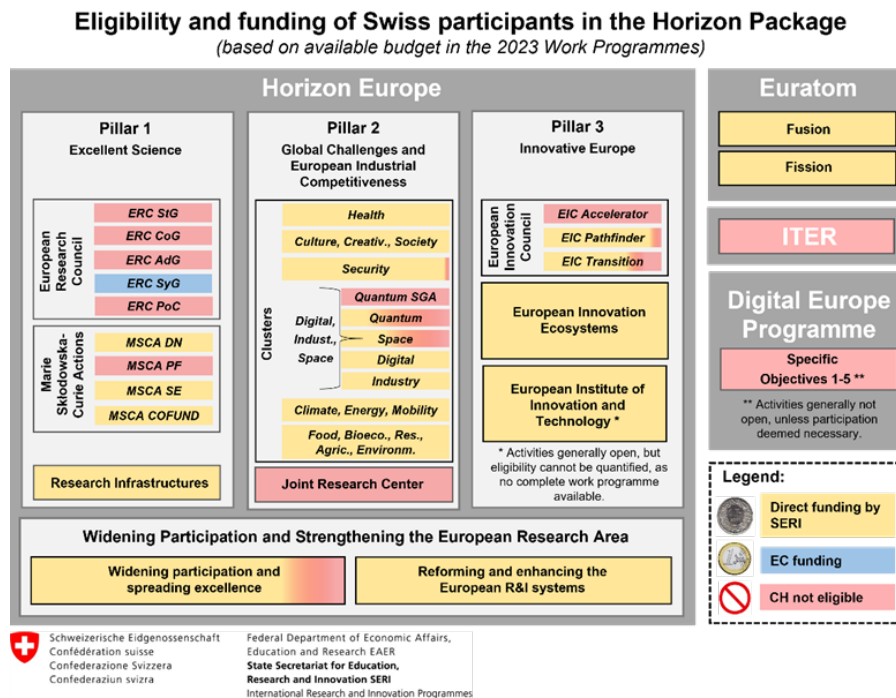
Eligibility and funding of Swiss participants in the Horizon Package
(based on available budget in the 2023 Work Programmes)

Horizon Europe

Pillar 1
Excellent Science

European Research Council
ERC StG
ERC CoG
ERC AdG
ERC SyG
ERC PoC

Marie Sklodowska-Curie Actions
MSCA DN
MSCA PF
MSCA SE
MSCA COFUND

Research Infrastructures

Pillar 2
Global Challenges and European Industrial Competitiveness

Clusters
Health
Culture, Creativ., Society
Security
Digital, Indust., Space
Quantum SGA
Quantum
Space
Digital
Industry
Climate, Energy, Mobility
Food, Bioeco., Res., Agric., Environm.

Joint Research Center

Pillar 3
Innovative Europe

European Innovation Council
EIC Accelerator
EIC Pathfinder
EIC Transition

European Innovation Ecosystems

European Institute of Innovation and Technology *

* Activities generally open, but eligibility cannot be quantified, as no complete work programme available.

Widening Participation and Strengthening the European Research Area
Widening participation and spreading excellence
Reforming and enhancing the European R&I systems

Euratom
Fusion
Fission

ITER

Digital Europe Programme
Specific Objectives 1-5 **
** Activities generally not open, unless participation deemed necessary.

Legend:
Direct funding by SERI
EC funding
CH not eligible

Schweizerische Eidgenossenschaft
Confédération suisse
Confederazione Svizzera
Confederaziun svizra

Federal Department of Economic Affairs, Education and Research EAER
State Secretariat for Education, Research and Innovation SERI
International Research and Innovation Programmes